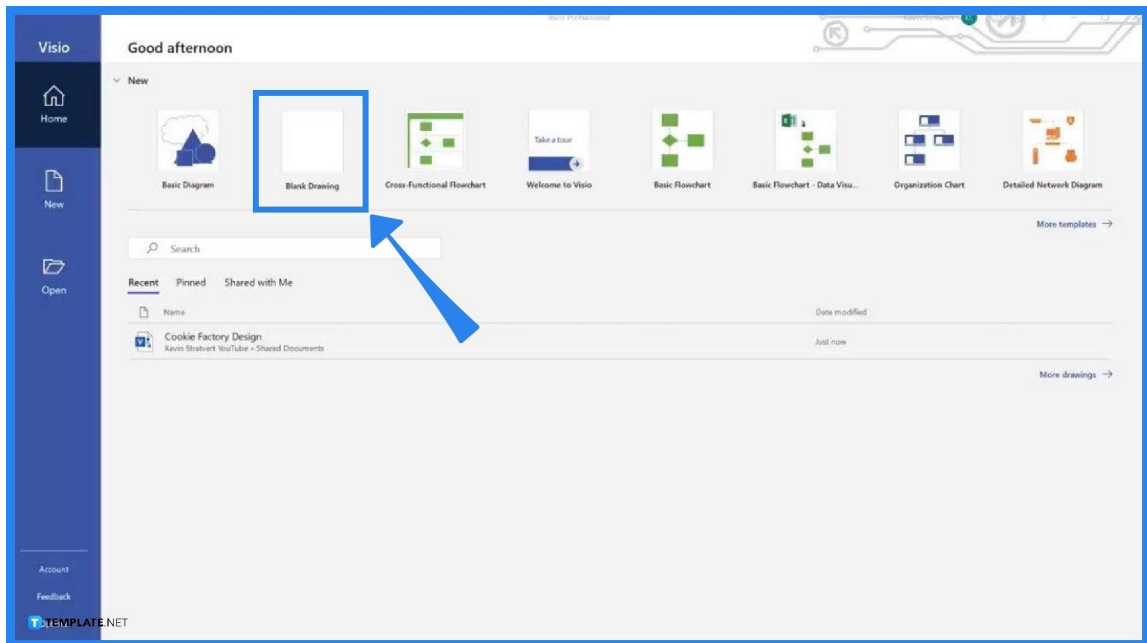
Visio

Home

New

Open

Account

Feedback

Visio Professional

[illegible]

Good afternoon

New

Basic Diagram

Blank Drawing

Cross-Functional Flowchart

Take a tour

Welcome to Visio

Basic Flowchart

Basic Flowchart - Data Visu...

Organization Chart

Detailed Network Diagram

More templates →

Search

Recent Pinned Shared with Me

Name

Date modified

Cookie Factory Design
Kevin Stratvert YouTube » Shared Documents

Just now

More drawings →

TEMPLATE.NET